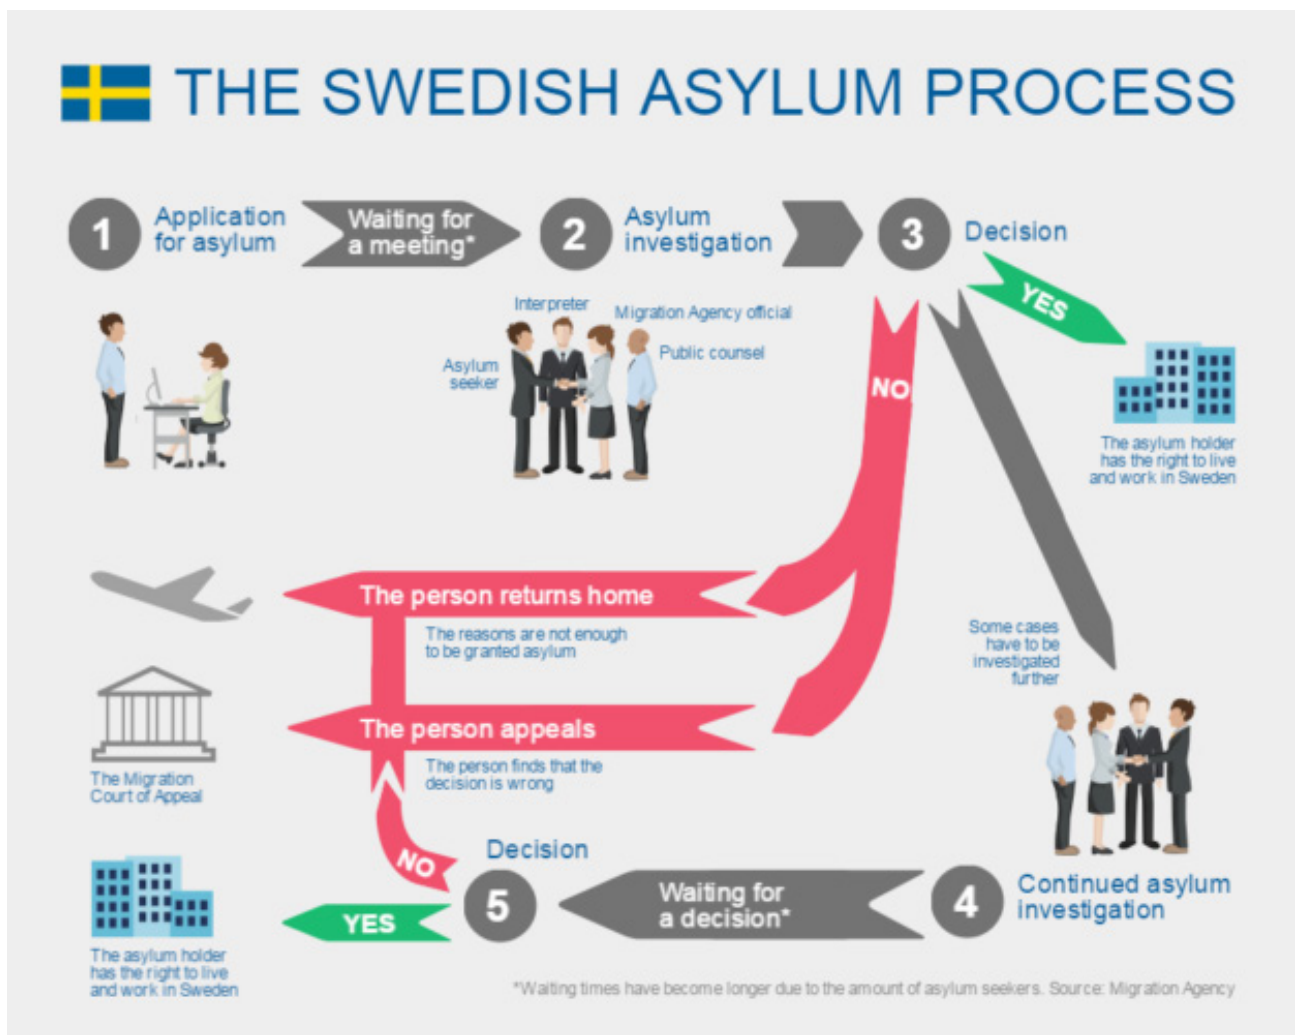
THE SWEDISH ASYLUM PROCESS

1 Application for asylum

Waiting for a meeting*

2 Asylum investigation

3 Decision

YES

The asylum holder has the right to live and work in Sweden

Interpreter

Migration Agency official

Asylum seeker

Public counsel

NO

The person returns home

The reasons are not enough to be granted asylum

The person appeals

The person finds that the decision is wrong

The Migration Court of Appeal

Some cases have to be investigated further

NO

Decision

5

YES

The asylum holder has the right to live and work in Sweden

Waiting for a decision*

4 Continued asylum investigation

*Waiting times have become longer due to the amount of asylum seekers. Source: Migration Agency